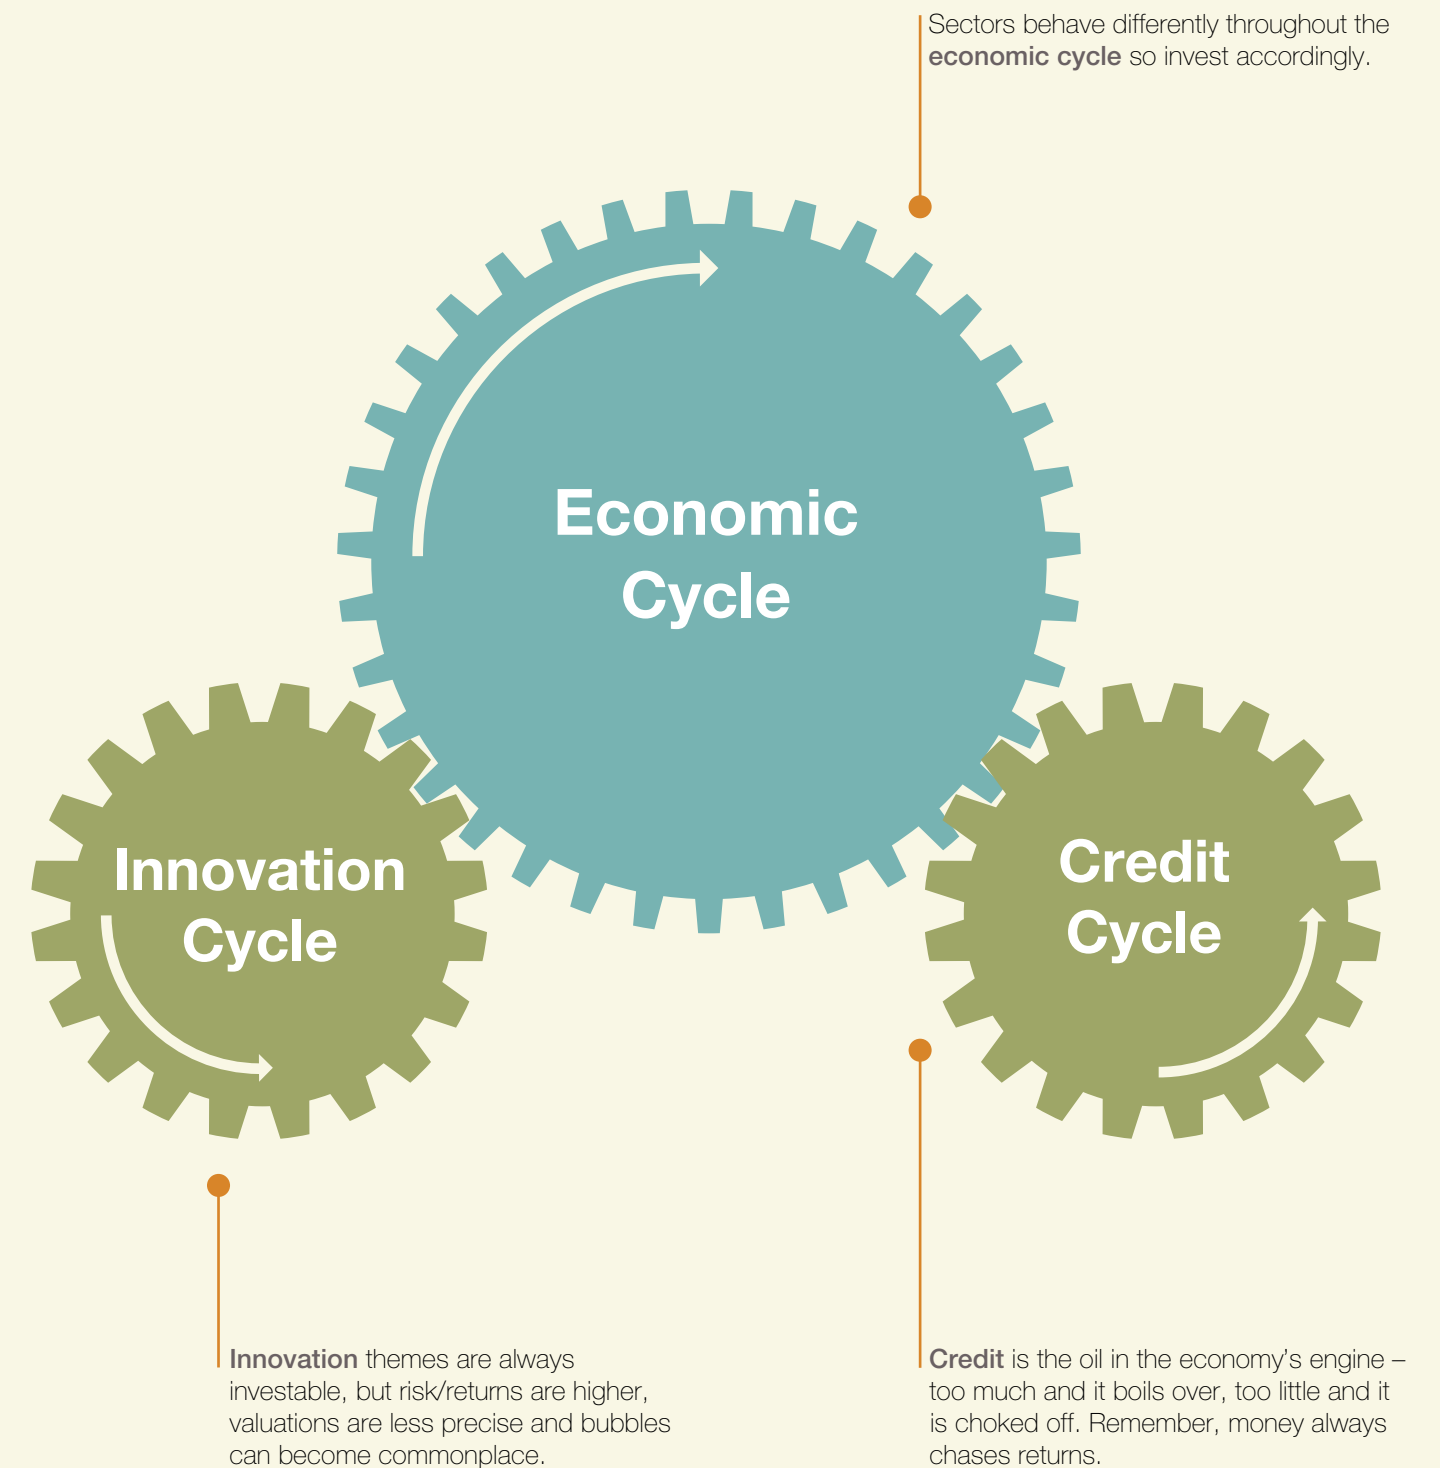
Sectors behave differently throughout the **economic cycle** so invest accordingly.

Economic Cycle

Innovation Cycle

Credit Cycle

**Innovation** themes are always investable, but risk/returns are higher, valuations are less precise and bubbles can become commonplace.

**Credit** is the oil in the economy's engine – too much and it boils over, too little and it is choked off. Remember, money always chases returns.